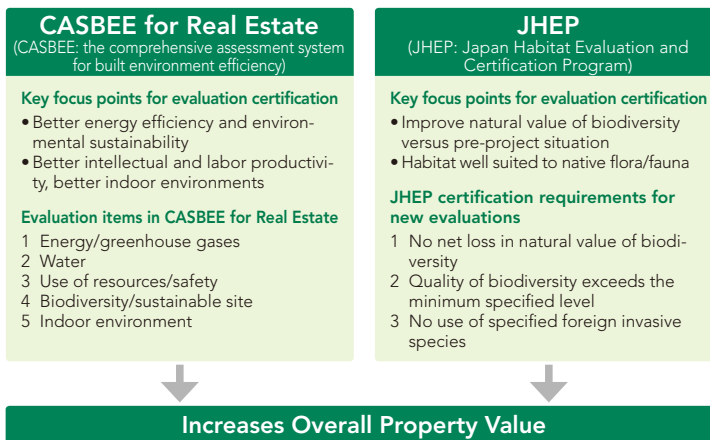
CASBEE for Real Estate
(CASBEE: the comprehensive assessment system for built environment efficiency)

Key focus points for evaluation certification
• Better energy efficiency and environmental sustainability
• Better intellectual and labor productivity, better indoor environments

Evaluation items in CASBEE for Real Estate
1 Energy/greenhouse gases
2 Water
3 Use of resources/safety
4 Biodiversity/sustainable site
5 Indoor environment

JHEP
(JHEP: Japan Habitat Evaluation and Certification Program)

Key focus points for evaluation certification
• Improve natural value of biodiversity versus pre-project situation
• Habitat well suited to native flora/fauna

JHEP certification requirements for new evaluations
1 No net loss in natural value of biodiversity
2 Quality of biodiversity exceeds the minimum specified level
3 No use of specified foreign invasive species

Increases Overall Property Value